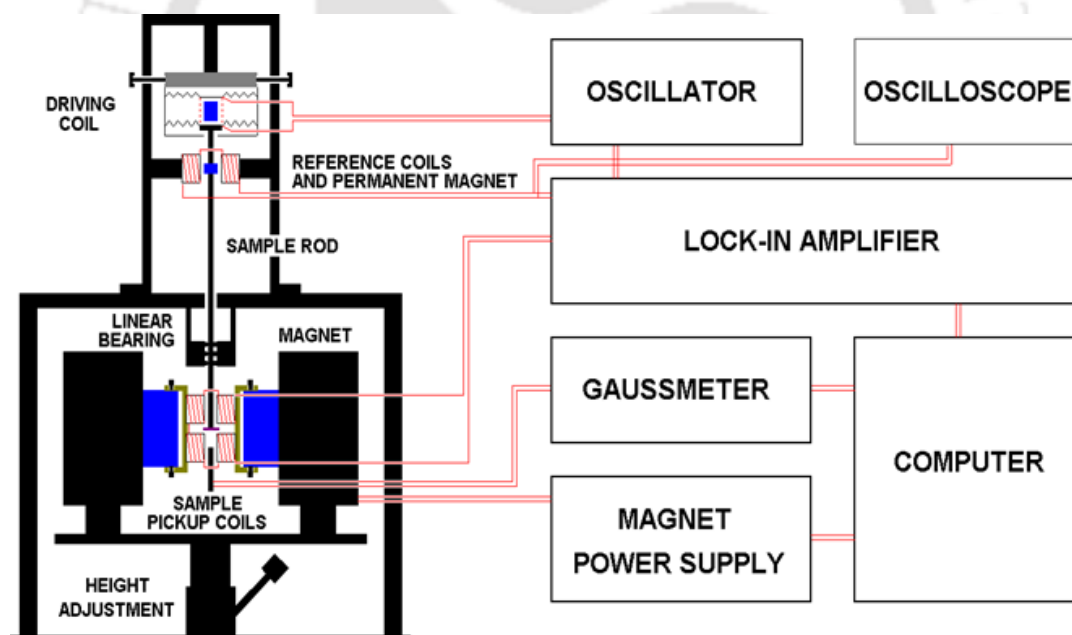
DRIVING COIL

REFERENCE COILS AND PERMANENT MAGNET

SAMPLE ROD

LINEAR BEARING

MAGNET

SAMPLE PICKUP COILS

HEIGHT ADJUSTMENT

OSCILLATOR

OSCILLOSCOPE

LOCK-IN AMPLIFIER

GAUSSMETER

COMPUTER

MAGNET POWER SUPPLY